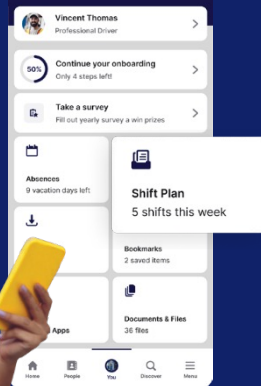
Vincent Thomas
Professional Driver

50%
Continue your onboarding
Only 4 steps left!

Take a survey
Fill out yearly survey a win prizes

Absences
9 vacation days left

Shift Plan
5 shifts this week

Bookmarks
2 saved items

Apps

Documents & Files
36 files

Home
People
You
Discover
Menu